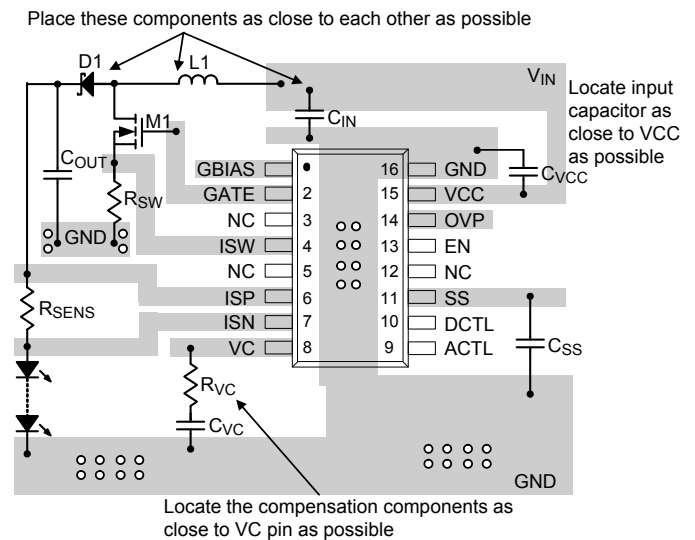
Place these components as close to each other as possible

D1

L1

$V_{IN}$

$C_{IN}$

Locate input capacitor as close to VCC as possible

M1

$C_{OUT}$

$R_{SW}$

$C_{VCC}$

GND

GBIAS 1

GATE 2

NC 3

ISW 4

NC 5

ISP 6

ISN 7

VC 8

16 GND

15 VCC

14 OVP

13 EN

12 NC

11 SS

10 DCTL

9 ACTL

$R_{SENS}$

$C_{SS}$

$R_{VC}$

$C_{VC}$

GND

Locate the compensation components as close to VC pin as possible